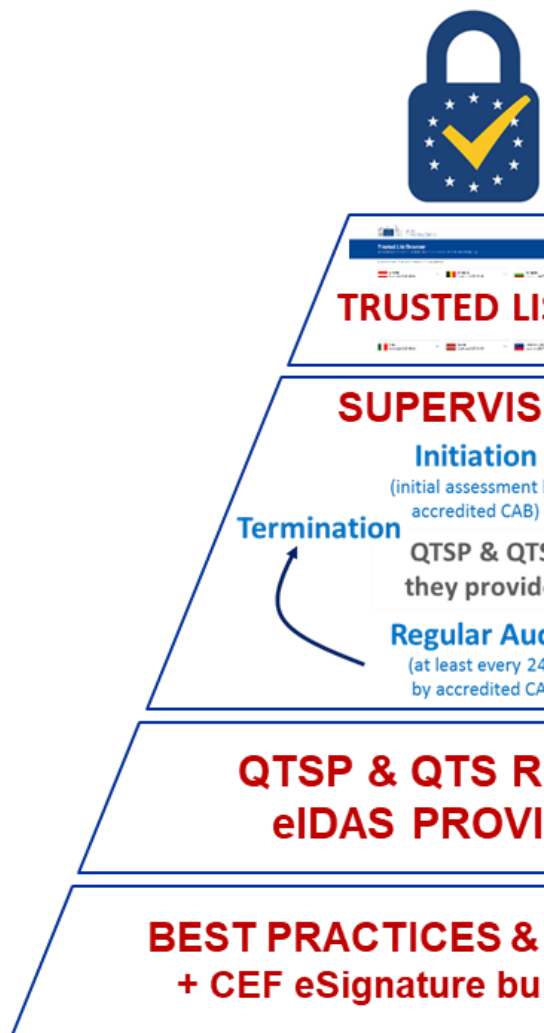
Trusted List Browser

TRUSTED LI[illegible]

SUPERVIS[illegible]

Initiation
(initial assessment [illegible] accredited CAB)

Termination

QTSP & QTS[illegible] they provid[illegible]

Regular Au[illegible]
(at least every 24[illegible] by accredited CA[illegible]

QTSP & QTS R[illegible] eIDAS PROVI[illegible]

BEST PRACTICES & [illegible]
+ CEF eSignature bu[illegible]